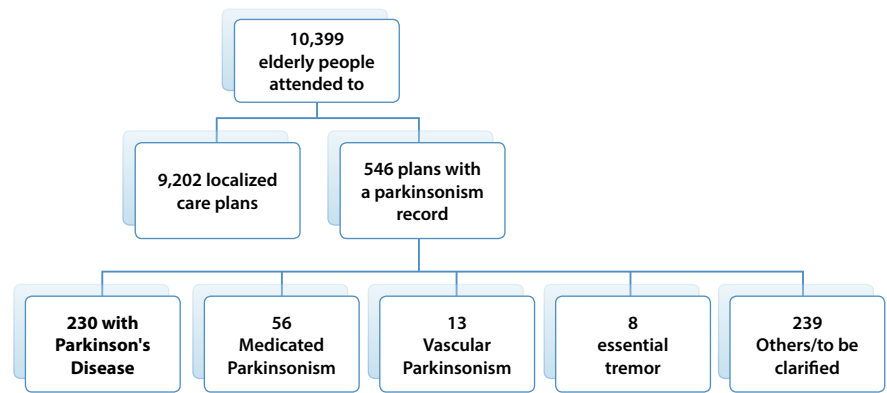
10,399 elderly people attended to

9,202 localized care plans

546 plans with a parkinsonism record

230 with Parkinson's Disease

56 Medicated Parkinsonism

13 Vascular Parkinsonism

8 essential tremor

239 Others/to be clarified